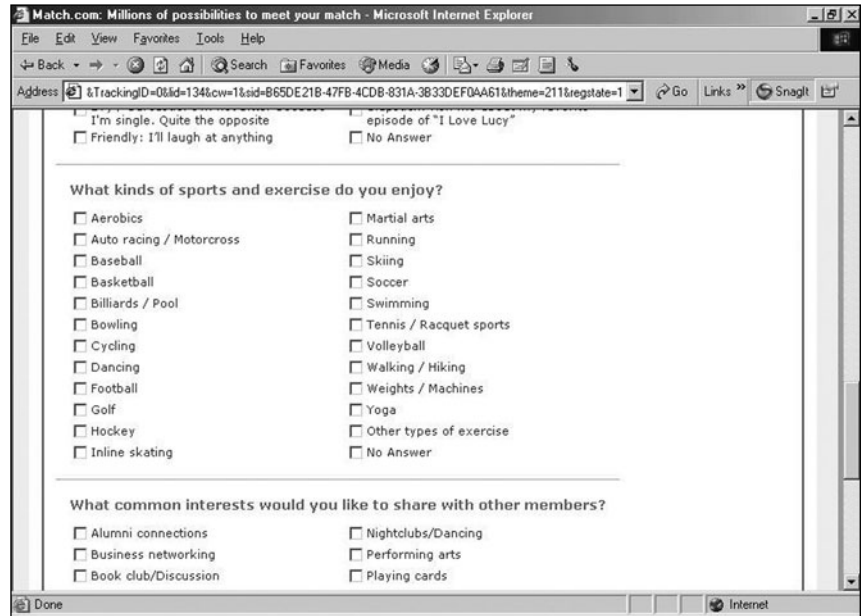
Match.com: Millions of possibilities to meet your match - Microsoft Internet Explorer

File Edit View Favorites Tools Help

Back Search Favorites Media

Address &TrackingID=0&lid=134&cw=1&sid=B65DE21B-47FB-4CDB-831A-3B33DEF0AA61&theme=211&regstate=1 Go Links Snagit

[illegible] I'm single. Quite the opposite
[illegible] episode of "I Love Lucy"
Friendly: I'll laugh at anything
No Answer

What kinds of sports and exercise do you enjoy?

Aerobics
Auto racing / Motorcross
Baseball
Basketball
Billiards / Pool
Bowling
Cycling
Dancing
Football
Golf
Hockey
Inline skating

Martial arts
Running
Skiing
Soccer
Swimming
Tennis / Racquet sports
Volleyball
Walking / Hiking
Weights / Machines
Yoga
Other types of exercise
No Answer

What common interests would you like to share with other members?

Alumni connections
Business networking
Book club/Discussion

Nightclubs/Dancing
Performing arts
Playing cards

Done
Internet